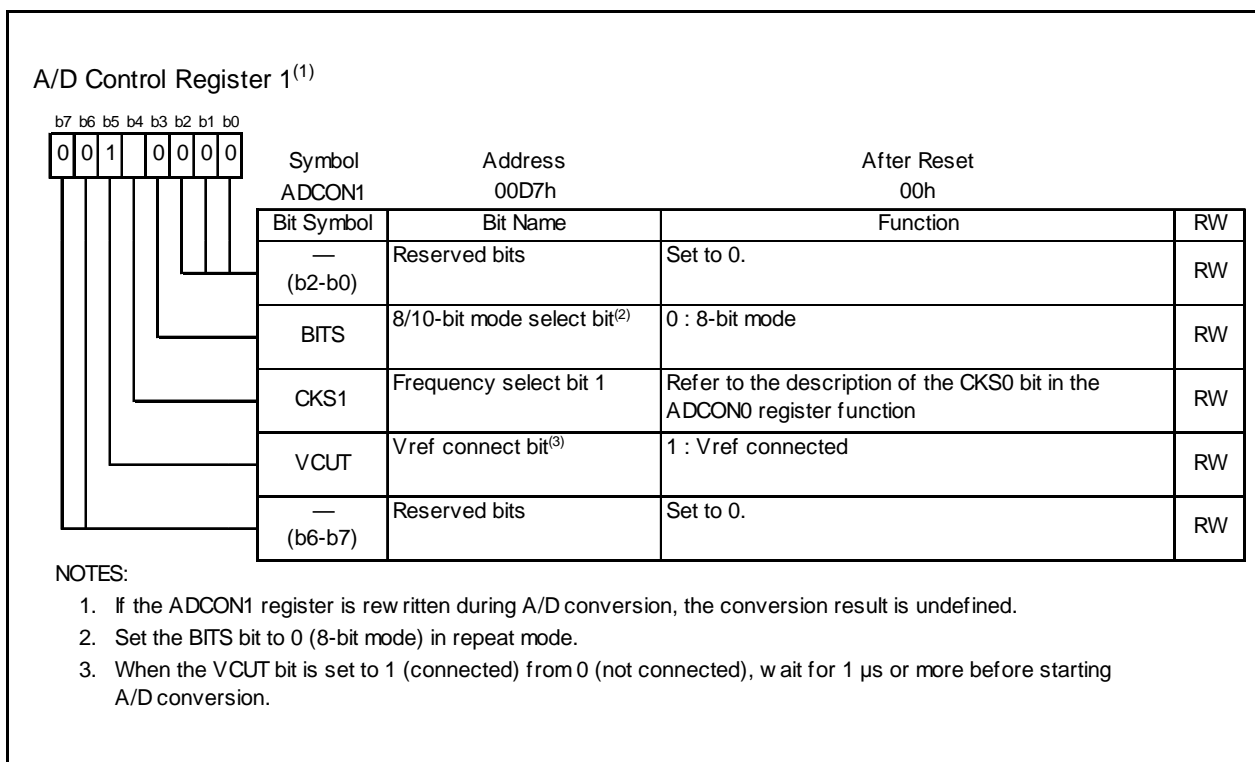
A/D Control Register 1$^{(1)}$

b7 b6 b5 b4 b3 b2 b1 b0
0 0 1 0 0 0 0

| Symbol | Address | After Reset |
|---|---|---|
| ADCON1 | 00D7h | 00h |

| Bit Symbol | Bit Name | Function | RW |
|---|---|---|---|
| — (b2-b0) | Reserved bits | Set to 0. | RW |
| BITS | 8/10-bit mode select bit$^{(2)}$ | 0 : 8-bit mode | RW |
| CKS1 | Frequency select bit 1 | Refer to the description of the CKS0 bit in the ADCON0 register function | RW |
| VCUT | Vref connect bit$^{(3)}$ | 1 : Vref connected | RW |
| — (b6-b7) | Reserved bits | Set to 0. | RW |

NOTES:
1. If the ADCON1 register is rew ritten during A/D conversion, the conversion result is undefined.
2. Set the BITS bit to 0 (8-bit mode) in repeat mode.
3. When the VCUT bit is set to 1 (connected) from 0 (not connected), w ait for 1 µs or more before starting A/D conversion.